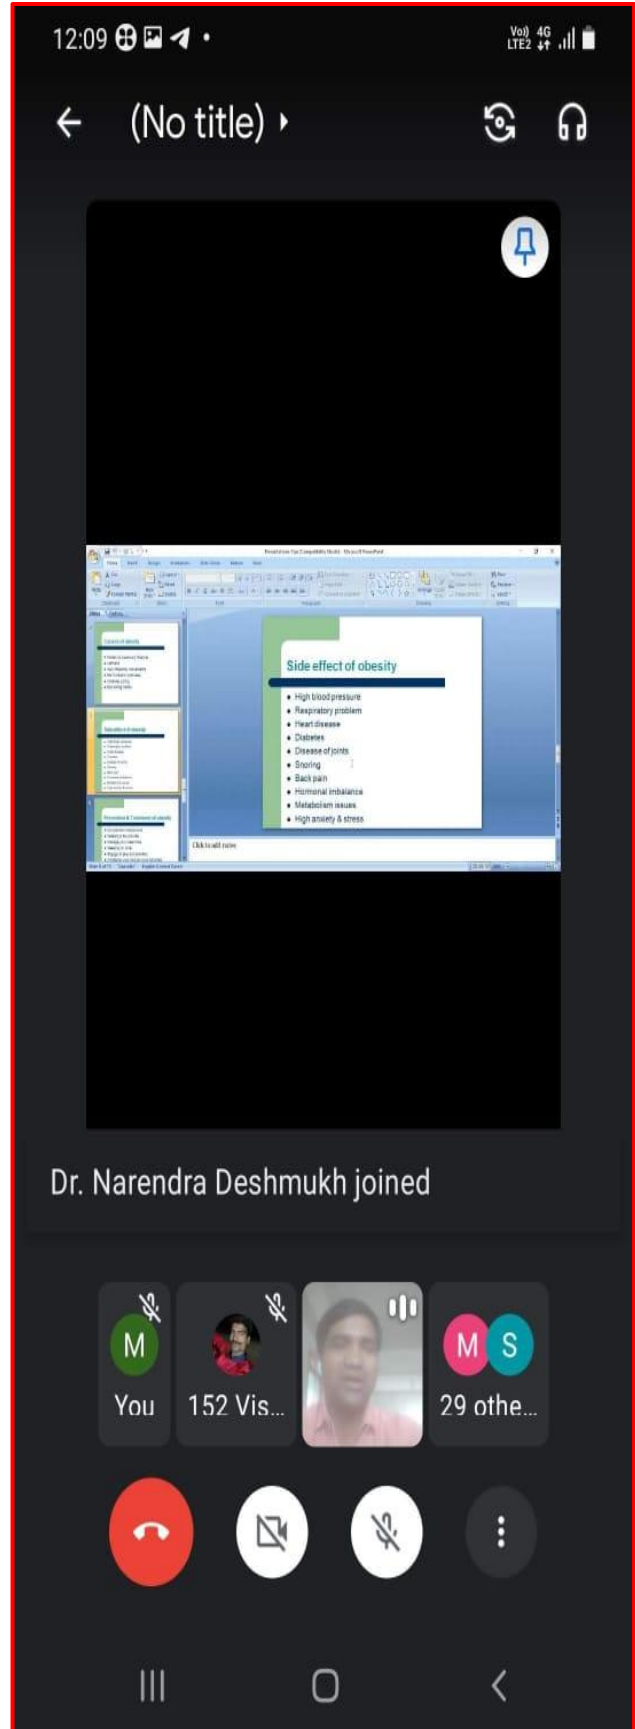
12:09

Vo) 4G LTE2

(No title)

Side effect of obesity

- High blood pressure
- Respiratory problem
- Heart disease
- Diabetes
- Disease of joints
- Snoring
- Back pain
- Hormonal imbalance
- Metabolism issues
- High anxiety & stress

Click to add notes

Dr. Narendra Deshmukh joined

M
You

152 Vis...

M S
29 othe...